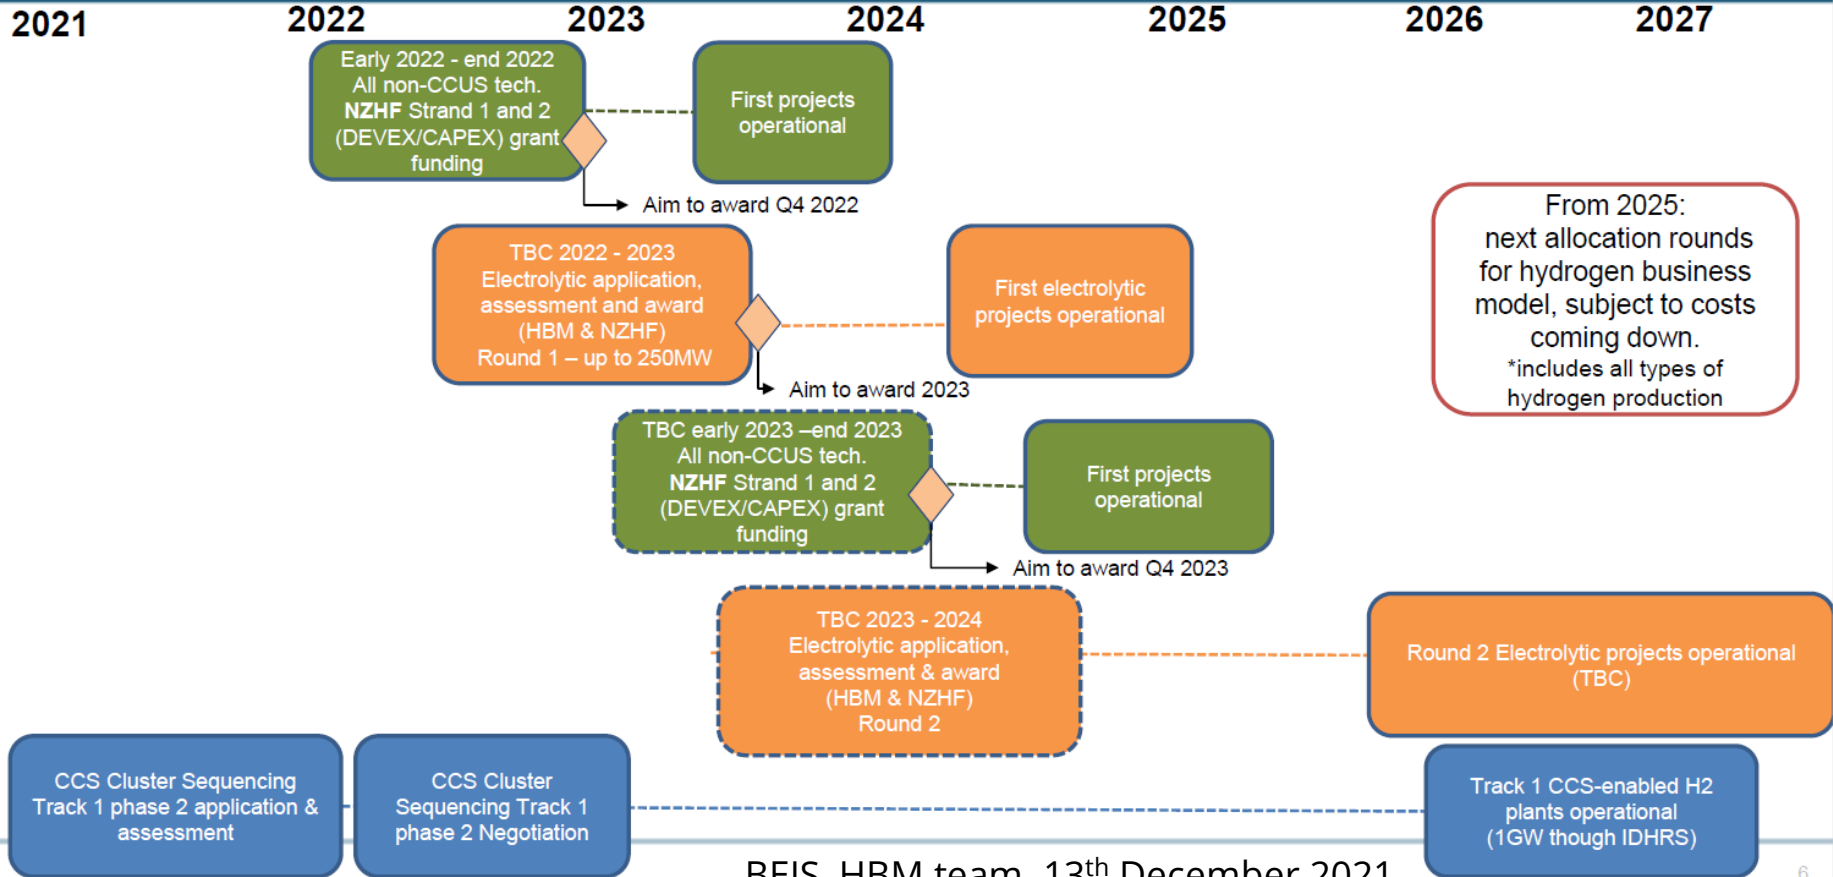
2021 2022 2023 2024 2025 2026 2027

Early 2022 - end 2022
All non-CCUS tech.
**NZHF** Strand 1 and 2 (DEVEX/CAPEX) grant funding

First projects operational

Aim to award Q4 2022

From 2025:
next allocation rounds for hydrogen business model, subject to costs coming down.
*includes all types of hydrogen production

TBC 2022 - 2023
Electrolytic application, assessment and award (HBM & NZHF)
Round 1 – up to 250MW

First electrolytic projects operational

Aim to award 2023

TBC early 2023 –end 2023
All non-CCUS tech.
**NZHF** Strand 1 and 2 (DEVEX/CAPEX) grant funding

First projects operational

Aim to award Q4 2023

TBC 2023 - 2024
Electrolytic application, assessment & award (HBM & NZHF)
Round 2

Round 2 Electrolytic projects operational (TBC)

CCS Cluster Sequencing Track 1 phase 2 application & assessment

CCS Cluster Sequencing Track 1 phase 2 Negotiation

Track 1 CCS-enabled H2 plants operational (1GW though IDHRS)

BEIS, HBM team, 13$^{th}$ December 2021

6